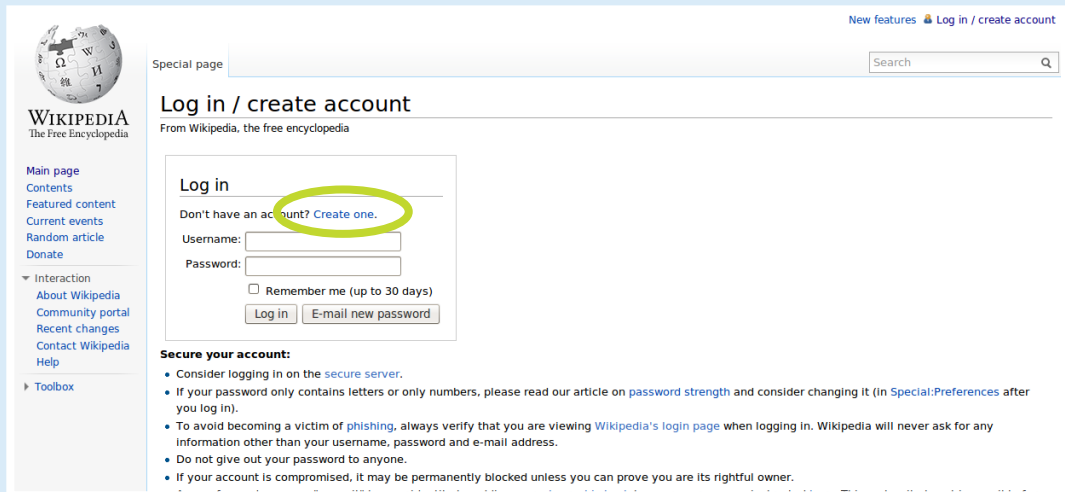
New features Log in / create account

Special page

Search

WIKIPEDIA
The Free Encyclopedia

Main page
Contents
Featured content
Current events
Random article
Donate

Interaction
About Wikipedia
Community portal
Recent changes
Contact Wikipedia
Help

Toolbox

Log in / create account

From Wikipedia, the free encyclopedia

Log in

Don't have an account? Create one.

Username:

Password:

Remember me (up to 30 days)

Log in E-mail new password

Secure your account:

- Consider logging in on the secure server.
- If your password only contains letters or only numbers, please read our article on password strength and consider changing it (in Special:Preferences after you log in).
- To avoid becoming a victim of phishing, always verify that you are viewing Wikipedia's login page when logging in. Wikipedia will never ask for any information other than your username, password and e-mail address.
- Do not give out your password to anyone.
- If your account is compromised, it may be permanently blocked unless you can prove you are its rightful owner.
- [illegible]